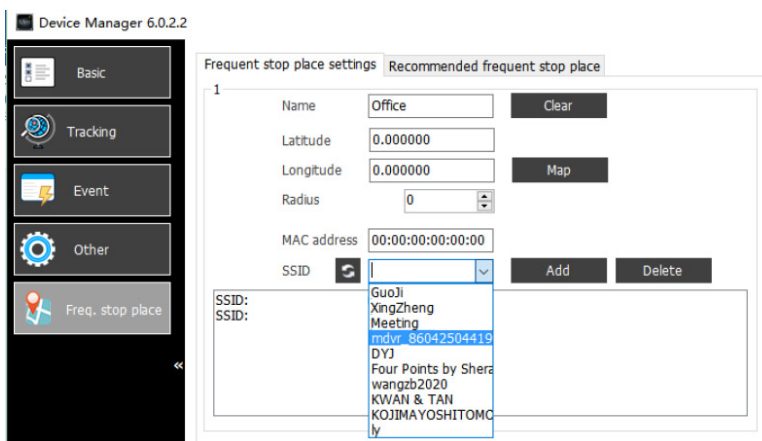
Device Manager 6.0.2.2

Basic

Tracking

Event

Other

Freq. stop place

«

Frequent stop place settings | Recommended frequent stop place

1

Name Office Clear

Latitude 0.000000

Longitude 0.000000 Map

Radius 0

MAC address 00:00:00:00:00:00

SSID Add Delete

SSID:
SSID:

GuoJi
XingZheng
Meeting
mdvr_86042504419
DYJ
Four Points by Shera
wangzb2020
KWAN & TAN
KOJIMAYOSHITOMO
ly